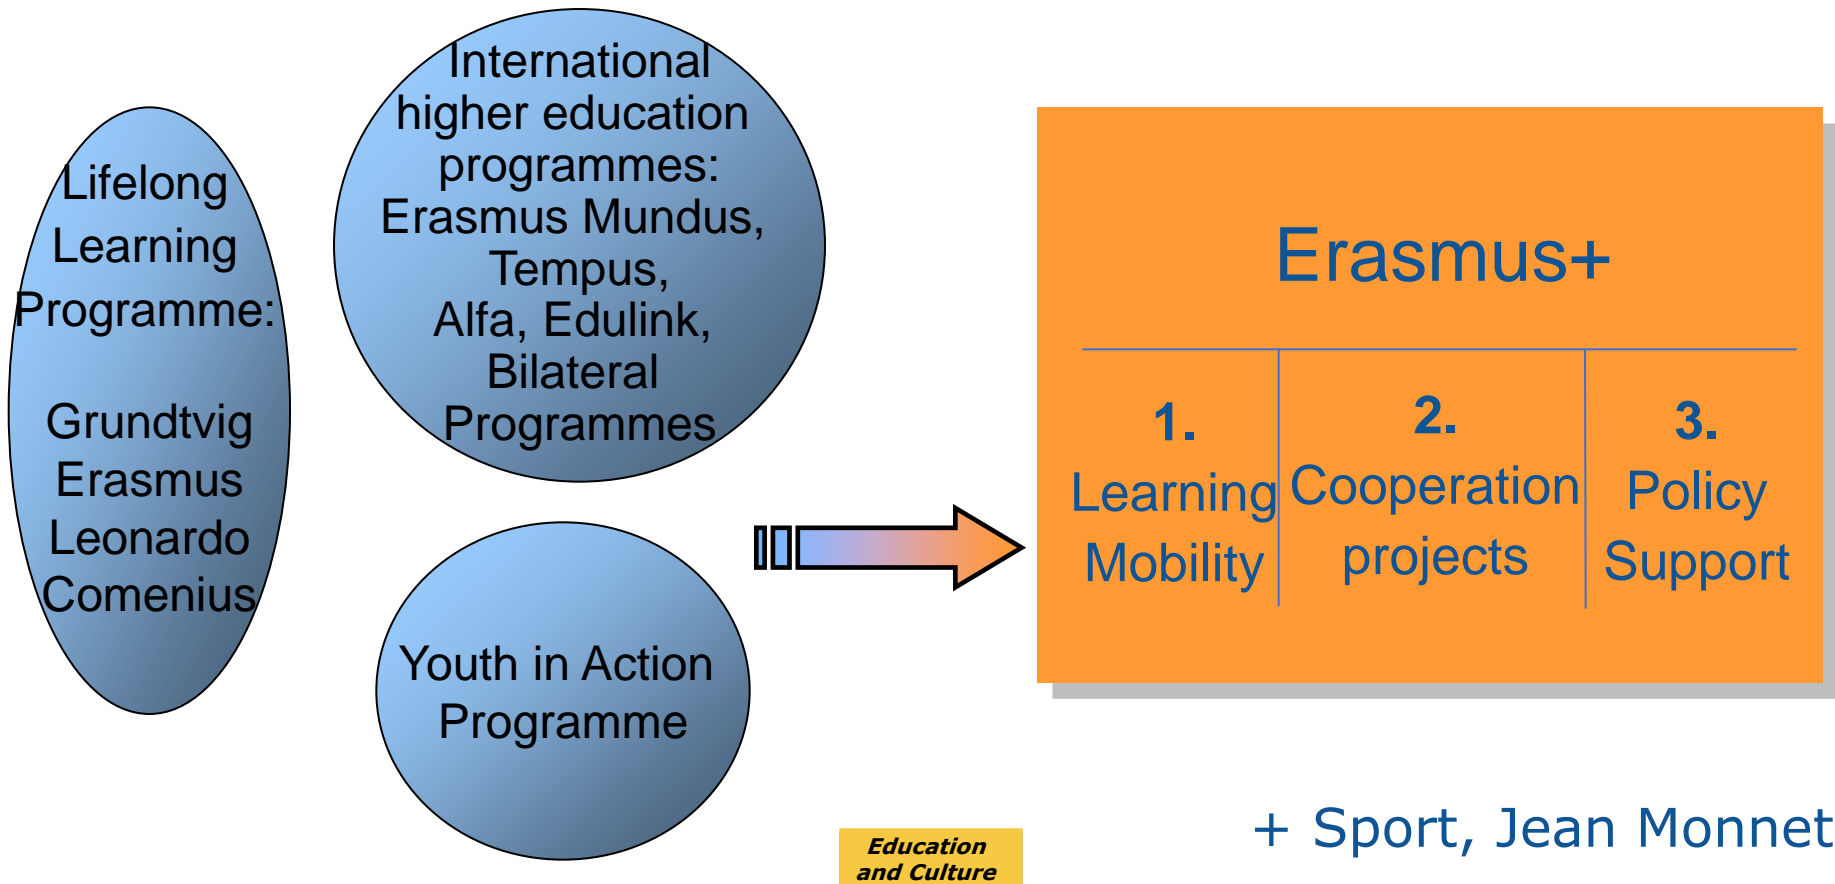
Lifelong Learning Programme:

Grundtvig
Erasmus
Leonardo
Comenius

International higher education programmes:
Erasmus Mundus,
Tempus,
Alfa, Edulink,
Bilateral Programmes

Youth in Action Programme

Erasmus+

| 1. Learning Mobility | 2. Cooperation projects | 3. Policy Support |
|---|---|---|

+ Sport, Jean Monnet

Education and Culture